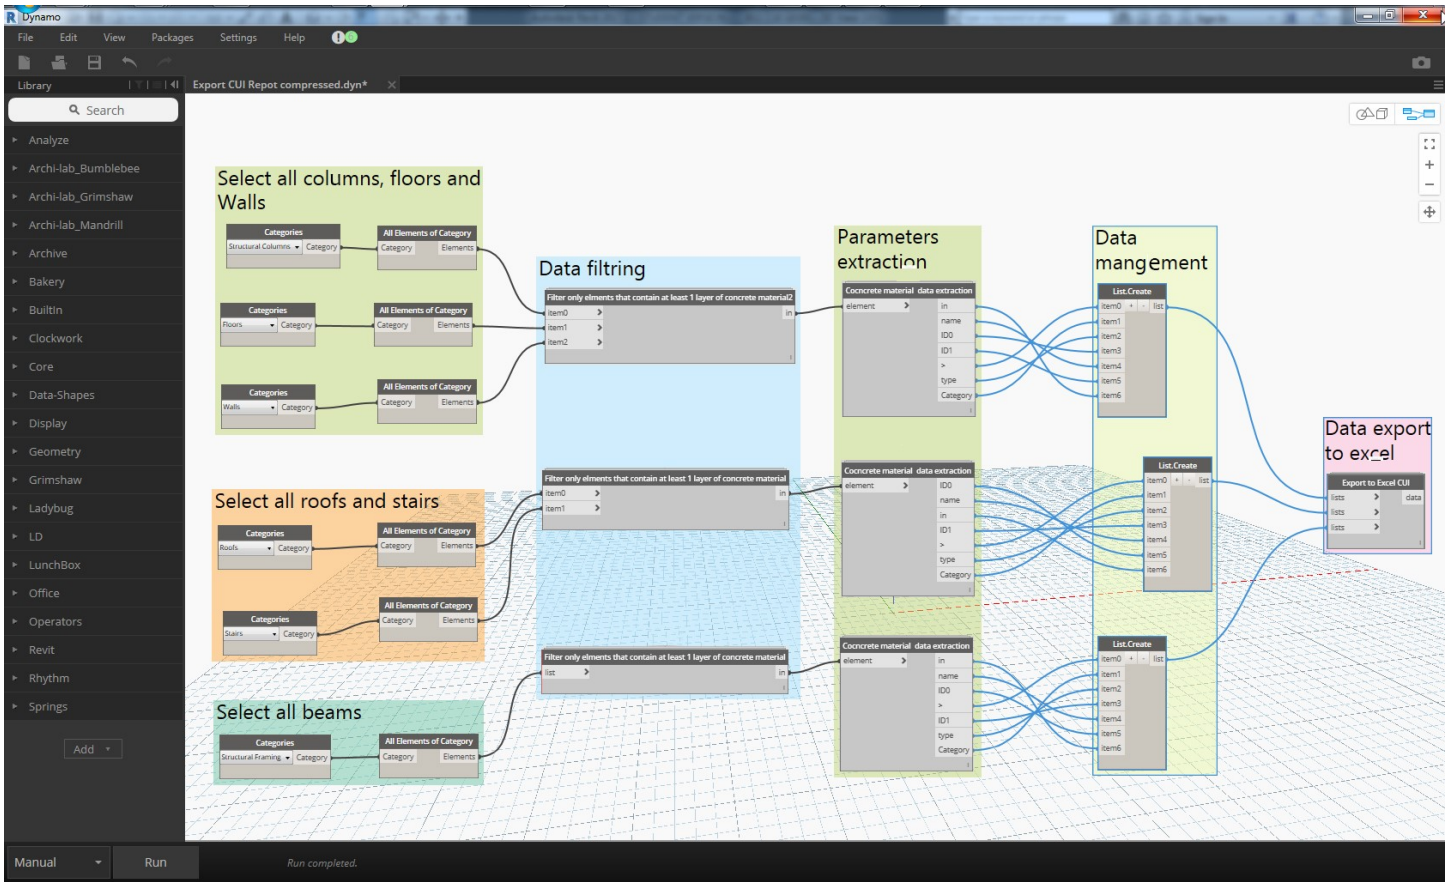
Dynamo

File Edit View Packages Settings Help

Library

Export CUI Repot compressed.dyn*

Search

Analyze
Archi-lab_Bumblebee
Archi-lab_Grimshaw
Archi-lab_Mandrill
Archive
Bakery
BuiltIn
Clockwork
Core
Data-Shapes
Display
Geometry
Grimshaw
Ladybug
LD
LunchBox
Office
Operators
Revit
Rhythm
Springs

Add

Select all columns, floors and Walls

Categories
Structural Columns
Category

All Elements of Category
Category
Elements

Categories
Floors
Category

All Elements of Category
Category
Elements

Categories
Walls
Category

All Elements of Category
Category
Elements

Data filtring

Filter only elments that contain at least 1 layer of concrete material2
item0
item1
item2
in

Parameters extraction

Cocncrete material data extraction
element
in
name
ID0
ID1
>
type
Category

Data mangement

List.Create
item0
item1
item2
item3
item4
item5
item6
list

Select all roofs and stairs

Categories
Roofs
Category

All Elements of Category
Category
Elements

Categories
Stairs
Category

All Elements of Category
Category
Elements

Filter only elments that contain at least 1 layer of concrete material
item0
item1
in

Cocncrete material data extraction
element
ID0
name
in
ID1
>
type
Category

List.Create
item0
item1
item2
item3
item4
item5
item6
list

Data export to excel

Export to Excel CUI
lists
lists
lists
data

Filter only elments that contain at least 1 layer of concrete material
list
in

Cocncrete material data extraction
element
in
name
ID0
>
ID1
type
Category

List.Create
item0
item1
item2
item3
item4
item5
item6
list

Select all beams

Categories
Structural Framing
Category

All Elements of Category
Category
Elements

Manual
Run
Run completed.